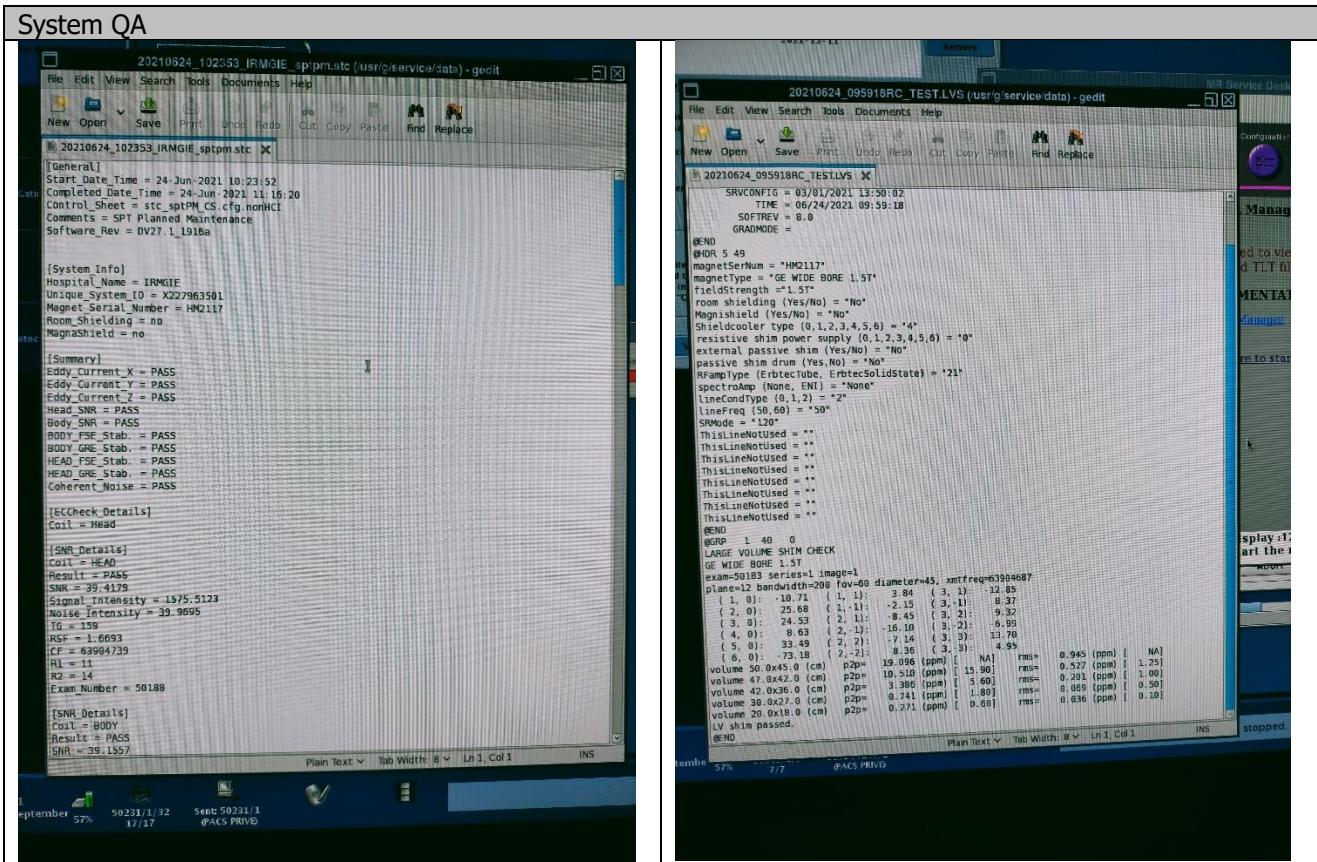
System QA

20210624_102353_IRMGIE_sptpm.stc (/usr/g/service/data) - gedit

File Edit View Search Tools Documents Help

New Open Save Print Undo Redo Cut Copy Paste Find Replace

20210624_102353_IRMGIE_sptpm.stc

[General]
Start_Date_Time = 24-Jun-2021 10:23:52
Completed_Date_Time = 24-Jun-2021 11:16:20
Control_Sheet = stc_sptPM_CS.cfg.nonHCI
Comments = SPT Planned Maintenance
Software_Rev = DV27.1_1916a

[System_Info]
Hospital_Name = IRMGIE
Unique_System_ID = X227963501
Magnet_Serial_Number = HM2117
Room_Shielding = no
MagnaShield = no

[Summary]
Eddy_Current_X = PASS
Eddy_Current_Y = PASS
Eddy_Current_Z = PASS
Head_SNR = PASS
Body_SNR = PASS
BODY_FSE_Stab. = PASS
BODY_GRE_Stab. = PASS
HEAD_FSE_Stab. = PASS
HEAD_GRE_Stab. = PASS
Coherent_Noise = PASS

[ECCheck_Details]
Coil = Head

[SNR_Details]
Coil = HEAD
Result = PASS
SNR = 39.4179
Signal_Intensity = 1575.5123
Noise_Intensity = 39.9695
TG = 159
RSF = 1.6693
CF = 63904739
R1 = 11
R2 = 14
Exam_Number = 50188

[SNR_Details]
Coil = BODY
Result = PASS
SNR = 39.1557

Plain Text Tab Width: 8 Ln 1, Col 1 INS

September 57% 50231/1/32 17/17 Sent: 50231/1 (PACS PRIVE)

20210624_095918RC_TEST.LVS (/usr/g/service/data) - gedit

File Edit View Search Tools Documents Help

New Open Save Print Undo Redo Cut Copy Paste Find Replace

20210624_095918RC_TEST.LVS

SRVCONFIG = 03/01/2021 13:50:02
TIME = 06/24/2021 09:59:18
SOFTREV = 8.0
GRADMODE =
@END
@HDR 5 49
magnetSerNum = "HM2117"
magnetType = "GE WIDE BORE 1.5T"
fieldStrength ="1.5T"
room shielding (Yes/No) = "No"
Magnishield (Yes/No) = "No"
Shieldcooler type (0,1,2,3,4,5,6) = "4"
resistive shim power supply (0,1,2,3,4,5,6) = "0"
external passive shim (Yes/No) = "No"
passive shim drum (Yes,No) = "No"
RFampType (ErbtecTube, ErbtecSolidState) = "21"
spectroAmp (None, ENI) = "None"
lineCondType (0,1,2) = "2"
lineFreq (50,60) = "50"
SRMode = "120"
ThisLineNotUsed = ""
ThisLineNotUsed = ""
ThisLineNotUsed = ""
ThisLineNotUsed = ""
ThisLineNotUsed = ""
ThisLineNotUsed = ""
ThisLineNotUsed = ""
ThisLineNotUsed = ""
ThisLineNotUsed = ""
@END
@GRP 1 40 0
LARGE VOLUME SHIM CHECK
GE WIDE BORE 1.5T
exam=50183 series=1 image=1
plane=12 bandwidth=200 fov=60 diameter=45, xmtfreq=63904687
( 1, 0): -10.71 ( 1, 1): 3.84 ( 3, 1): -12.85
( 2, 0): 25.68 ( 1,-1): -2.15 ( 3,-1): 8.37
( 3, 0): 24.53 ( 2, 1): -8.45 ( 3, 2): 9.32
( 4, 0): 8.63 ( 2,-1): -16.10 ( 3,-2): -6.09
( 5, 0): 33.49 ( 2, 2): -7.14 ( 3, 3): 13.70
( 6, 0): -73.18 ( 2,-2): 8.36 ( 3,-3): 4.95
volume 50.0x45.0 (cm) p2p= 19.096 (ppm) [ NA] rms= 0.945 (ppm) [ NA]
volume 47.0x42.0 (cm) p2p= 10.510 (ppm) [ 15.90] rms= 0.527 (ppm) [ 1.25]
volume 42.0x36.0 (cm) p2p= 3.386 (ppm) [ 5.60] rms= 0.201 (ppm) [ 1.00]
volume 30.0x27.0 (cm) p2p= 0.741 (ppm) [ 1.80] rms= 0.069 (ppm) [ 0.50]
volume 20.0x18.0 (cm) p2p= 0.271 (ppm) [ 0.60] rms= 0.036 (ppm) [ 0.10]
LV shim passed.
@END

Plain Text Tab Width: 8 Ln 1, Col 1 INS

57% 7/7 (PACS PRIVE)

Remove
MR Service Desk
Manag
ed to vie
d TLT fil
MENTAT
Manager
n to star
isplay :1
art the
stopped.